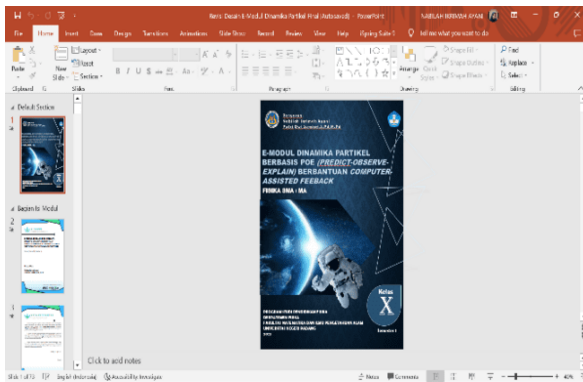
Revisi Desain E-Modul Dinamika Partikel Final (Autosaved) - PowerPoint NABILAH IBRAHIM AYAH

File Home Insert Draw Design Transitions Animations Slide Show Record Review View Help Ispring Suite 9 Tell me what you want to do

Paste New Slide Layout Reset Section Clipboard Slides Font Paragraph Drawing Arrange Quick Styles Shape Fill Shape Outline Shape Effects Find Replace Select Editing

Default Section

1

Bagian Isi Modul

2

3

E-MODUL DINAMIKA PARTIKEL BERBASIS POE (PREDICT-OBSERVE-EXPLAIN) BERBANTUAN COMPUTER-ASSISTED FEEBACK

FISIKA SMA / MA

Kelas

X

Click to add notes

Slide 1 of 13 English (Indonesia) Accessibility: Investigate Notes Comments 43%